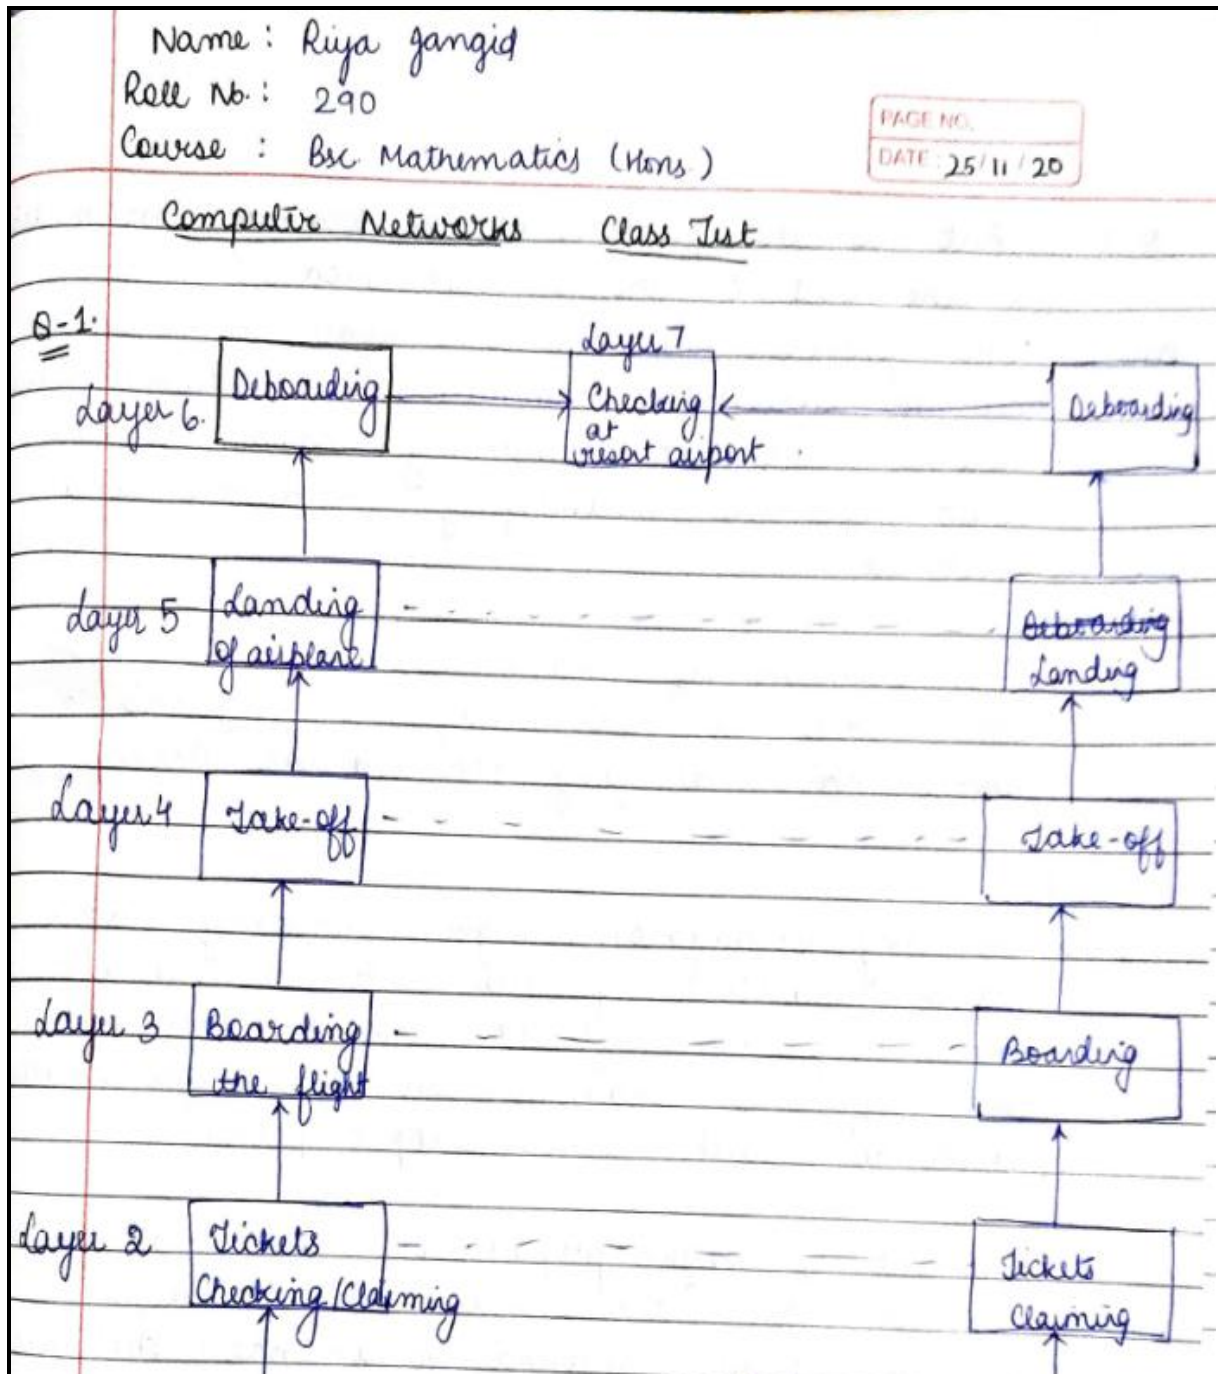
Name : Riya Jangid
Roll No. : 290
Course : Bsc Mathematics (Hons)

PAGE NO.
DATE 25/11/20

Computer Networks Class Test

Q-1.

Layer 6. Deboarding

Layer 7
Checking at resort airport

Deboarding

Layer 5 Landing of airplane

~~Deboarding~~ Landing

Layer 4 Take-off

Take-off

Layer 3 Boarding the flight

Boarding

Layer 2 Tickets Checking/Claiming

Tickets Claiming